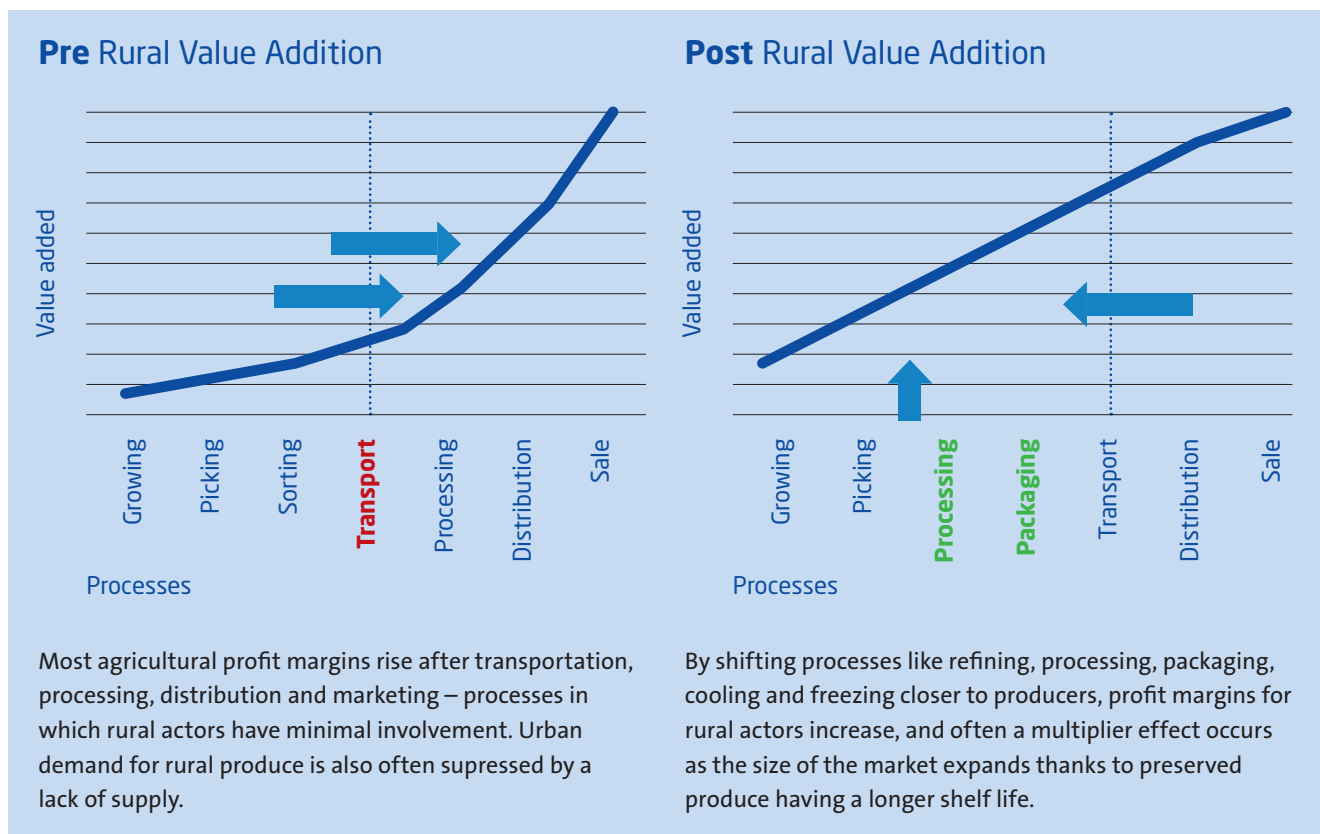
**Pre** Rural Value Addition

Value added

Growing
Picking
Sorting
Transport
Processing
Distribution
Sale

Processes

Most agricultural profit margins rise after transportation, processing, distribution and marketing – processes in which rural actors have minimal involvement. Urban demand for rural produce is also often supressed by a lack of supply.

**Post** Rural Value Addition

Value added

Growing
Picking
Processing
Packaging
Transport
Distribution
Sale

Processes

By shifting processes like refining, processing, packaging, cooling and freezing closer to producers, profit margins for rural actors increase, and often a multiplier effect occurs as the size of the market expands thanks to preserved produce having a longer shelf life.